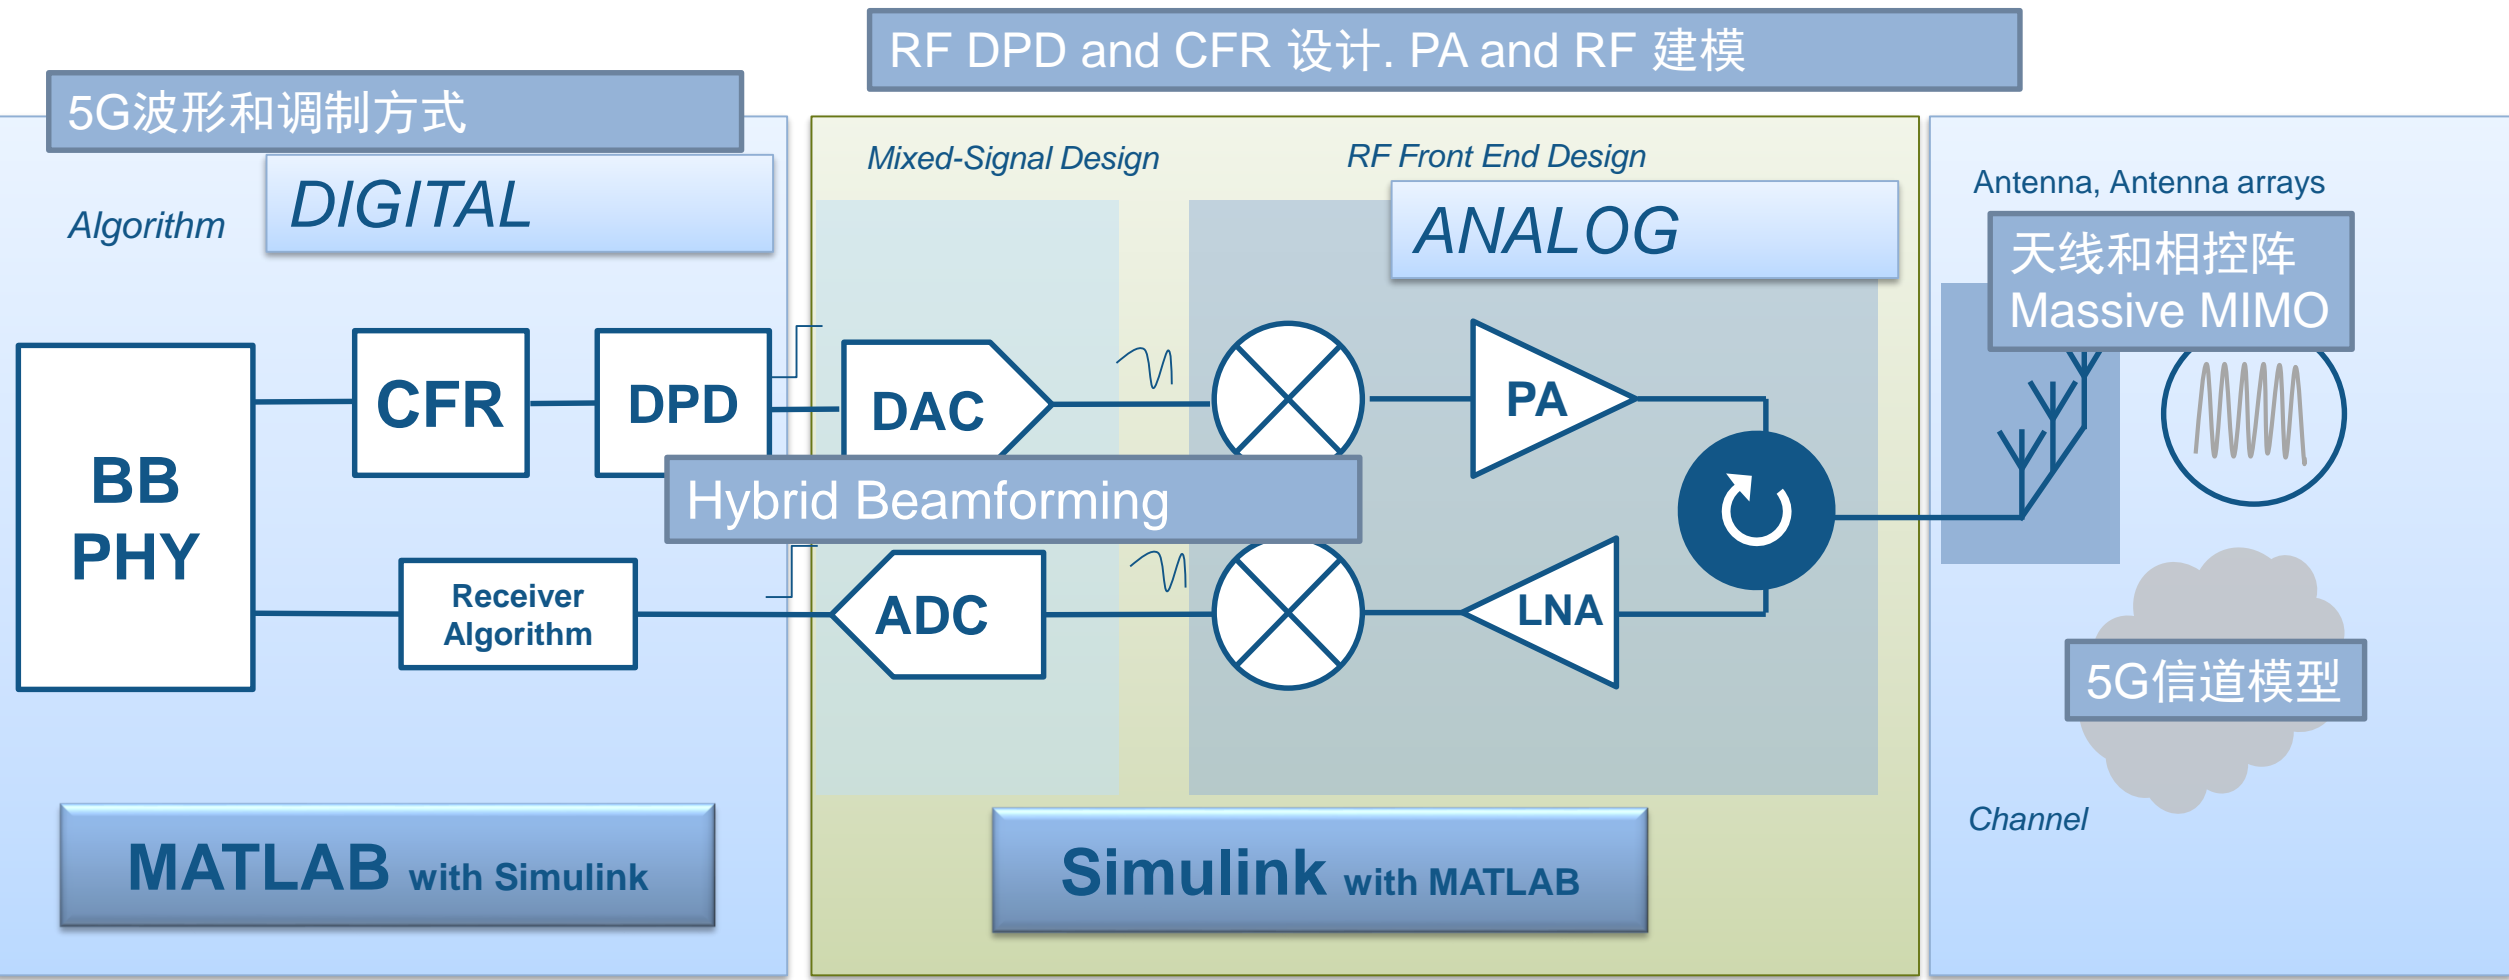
RF DPD and CFR 设计. PA and RF 建模

5G波形和调制方式

Algorithm

DIGITAL

Mixed-Signal Design

RF Front End Design

ANALOG

Antenna, Antenna arrays

天线和相控阵
Massive MIMO

BB
PHY

CFR

DPD

DAC

PA

Hybrid Beamforming

Receiver
Algorithm

ADC

LNA

5G信道模型

Channel

MATLAB with Simulink

Simulink with MATLAB